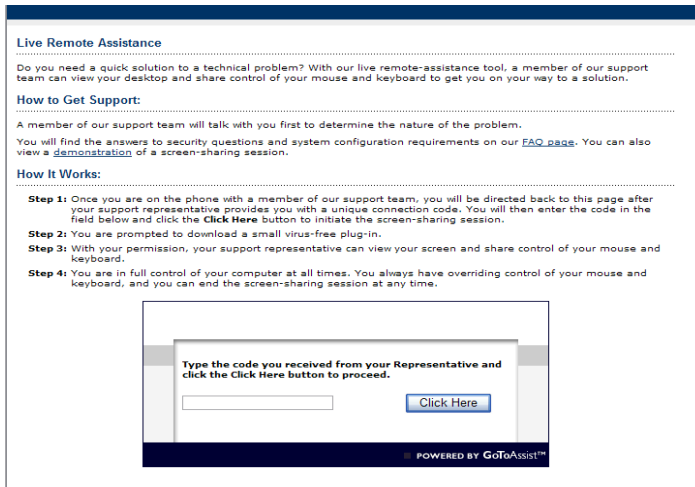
Live Remote Assistance

Do you need a quick solution to a technical problem? With our live remote-assistance tool, a member of our support team can view your desktop and share control of your mouse and keyboard to get you on your way to a solution.

How to Get Support:

A member of our support team will talk with you first to determine the nature of the problem.

You will find the answers to security questions and system configuration requirements on our FAQ page. You can also view a demonstration of a screen-sharing session.

How It Works:

Step 1: Once you are on the phone with a member of our support team, you will be directed back to this page after your support representative provides you with a unique connection code. You will then enter the code in the field below and click the Click Here button to initiate the screen-sharing session.

Step 2: You are prompted to download a small virus-free plug-in.

Step 3: With your permission, your support representative can view your screen and share control of your mouse and keyboard.

Step 4: You are in full control of your computer at all times. You always have overriding control of your mouse and keyboard, and you can end the screen-sharing session at any time.

Type the code you received from your Representative and click the Click Here button to proceed.

Click Here

POWERED BY GoToAssist™